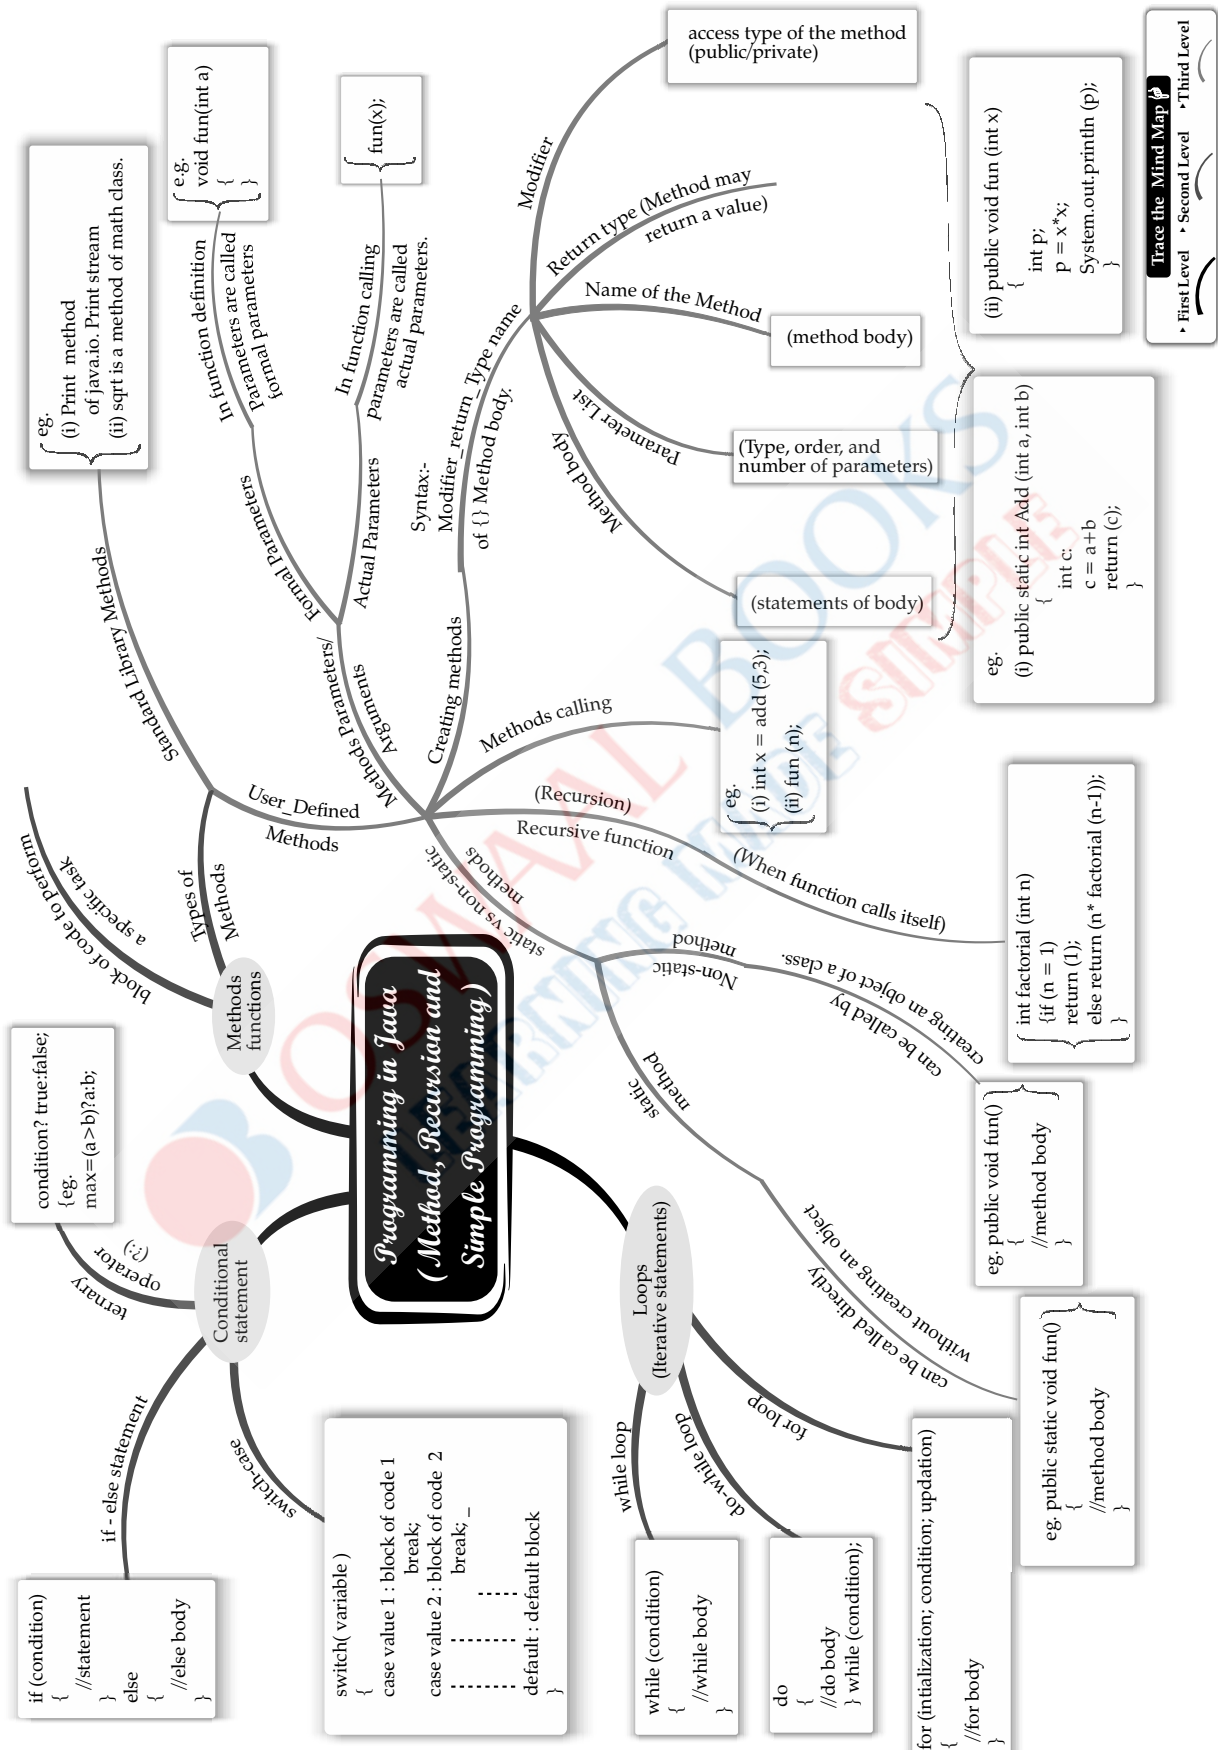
Programming in Java (Method, Recursion and Simple Programming)

Trace the Mind Map
First Level
Second Level
Third Level

Methods functions
block of code to perform a specific task
Types of Methods
Standard Library Methods
eg. (i) Print method of java.io. Print stream (ii) sqrt is a method of math class.
User_Defined Methods
Methods Parameters/ Arguments
Formal Parameters
In function definition parameters are called formal parameters
e.g. void fun(int a) { }
Actual Parameters
In function calling parameters are called actual parameters.
{ fun(x); }
Creating methods
Syntax:- Modifier_return_Type name of {} Method body.
Modifier
access type of the method (public/private)
Return type (Method may return a value)
Name of the Method
(method body)
Parameter List
(Type, order, and number of parameters)
Method body
(statements of body)
eg. (i) public static int Add (int a, int b) { int c; c = a+b return (c); }
(ii) public void fun (int x) { int p; p = x*x; System.out.println (p); }
Methods calling
eg. { (i) int x = add (5,3); (ii) fun (n); }
(Recursion)
Recursive function
(When function calls itself)
int factorial (int n) {if (n = 1) return (1); else return (n* factorial (n-1)); }
static vs non-static methods
Non-static method
can be called by creating an object of a class.
eg. public void fun() { //method body }
static method
can be called directly without creating an object
eg. public static void fun() { //method body }

Conditional statement
ternary operator (?:)
condition? true:false; {eg. max=(a>b)?a:b;
if - else statement
if (condition) { //statement } else { //else body }
switch-case
switch( variable ) { case value 1 : block of code 1 break; case value 2 : block of code 2 break; _ ------- ------- default : default block }

Loops (Iterative statements)
while loop
while (condition) { //while body }
do-while loop
do { //do body } while (condition);
for loop
for (intialization; condition; updation) { //for body }